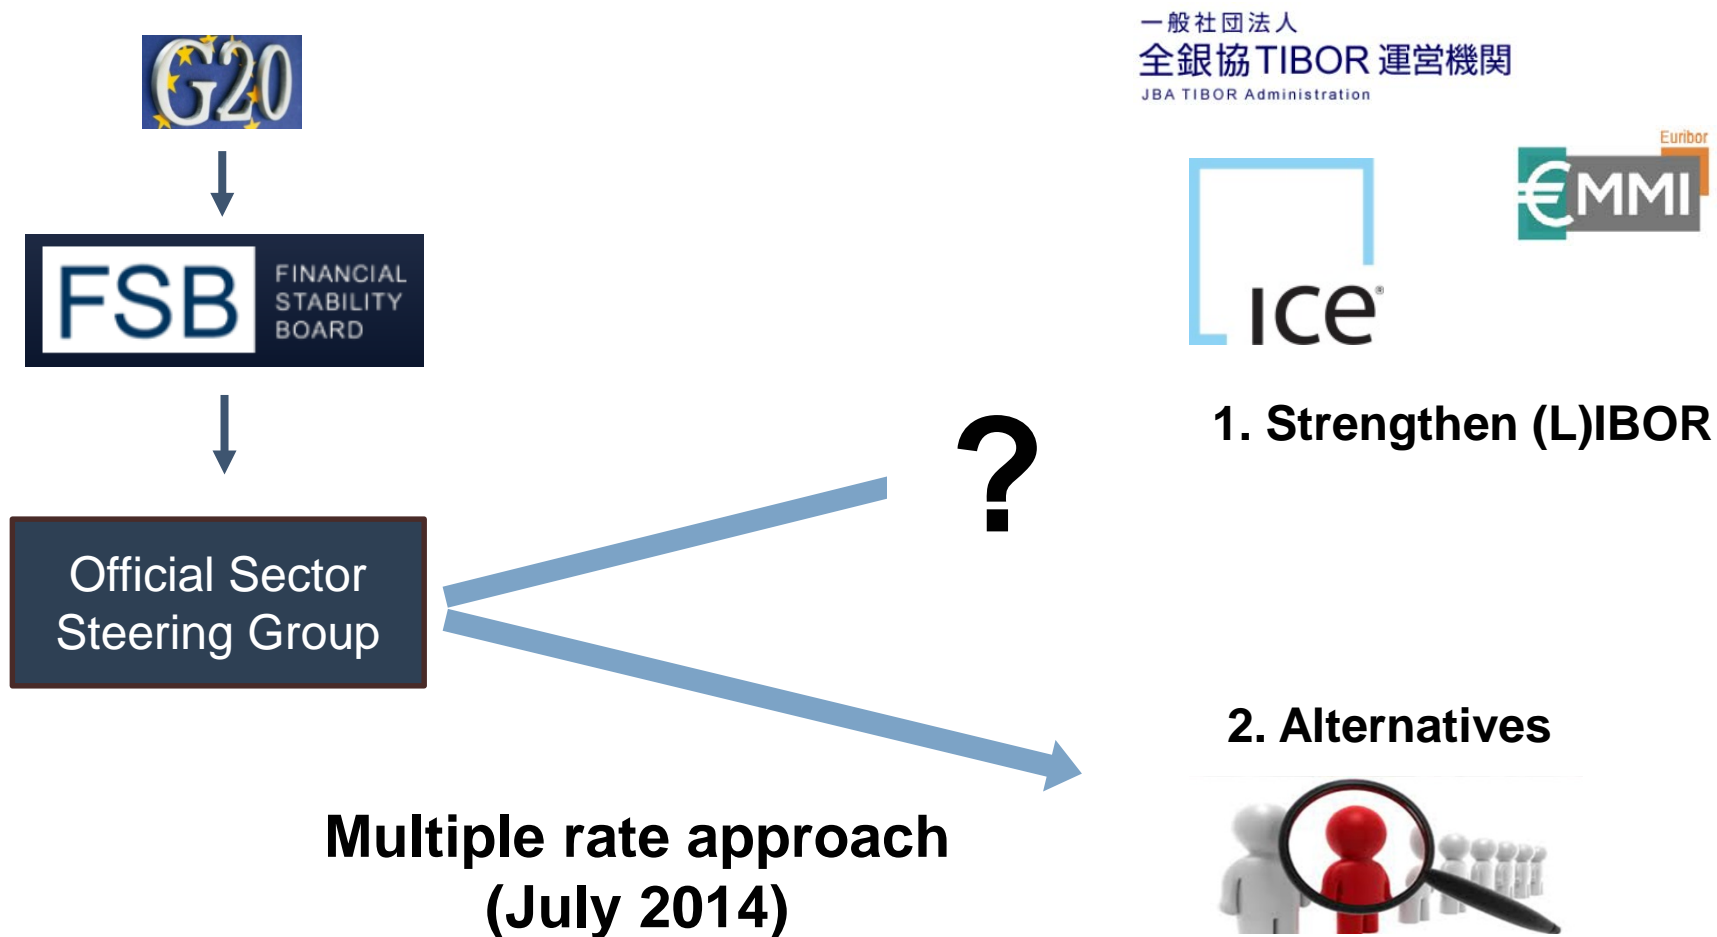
G20

FSB FINANCIAL STABILITY BOARD

Official Sector Steering Group

一般社団法人
全銀協TIBOR運営機関
JBA TIBOR Administration

Euribor
€MMI

ice

1. Strengthen (L)IBOR

?

2. Alternatives

Multiple rate approach
(July 2014)